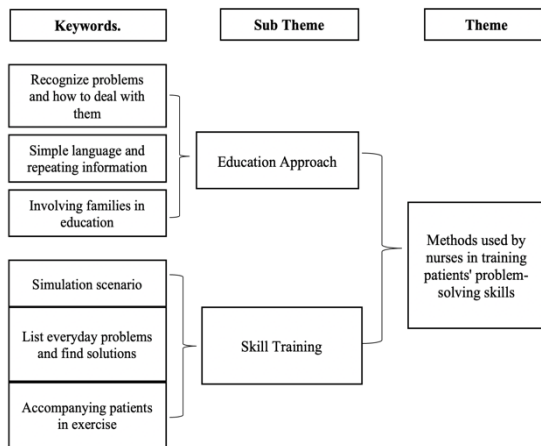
Keywords.

Sub Theme

Theme

Recognize problems and how to deal with them

Simple language and repeating information

Involving families in education

Education Approach

Methods used by nurses in training patients' problem-solving skills

Simulation scenario

List everyday problems and find solutions

Skill Training

Accompanying patients in exercise